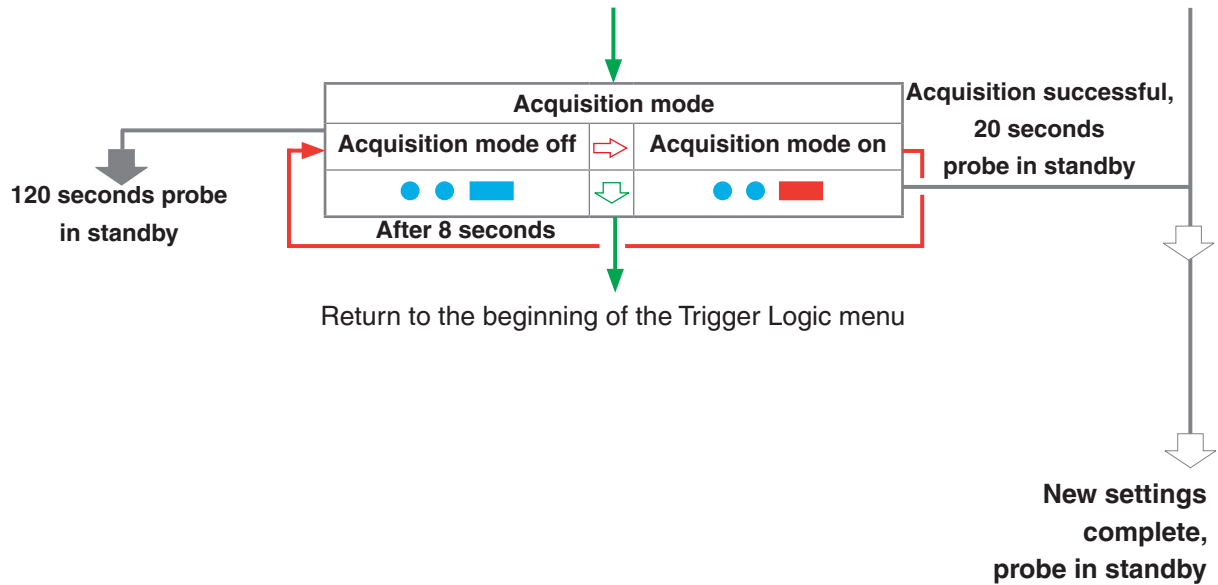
Acquisition mode

| Acquisition mode off | Acquisition mode on |
|---|---|

Acquisition successful, 20 seconds probe in standby

120 seconds probe in standby

After 8 seconds

Return to the beginning of the Trigger Logic menu

New settings complete, probe in standby